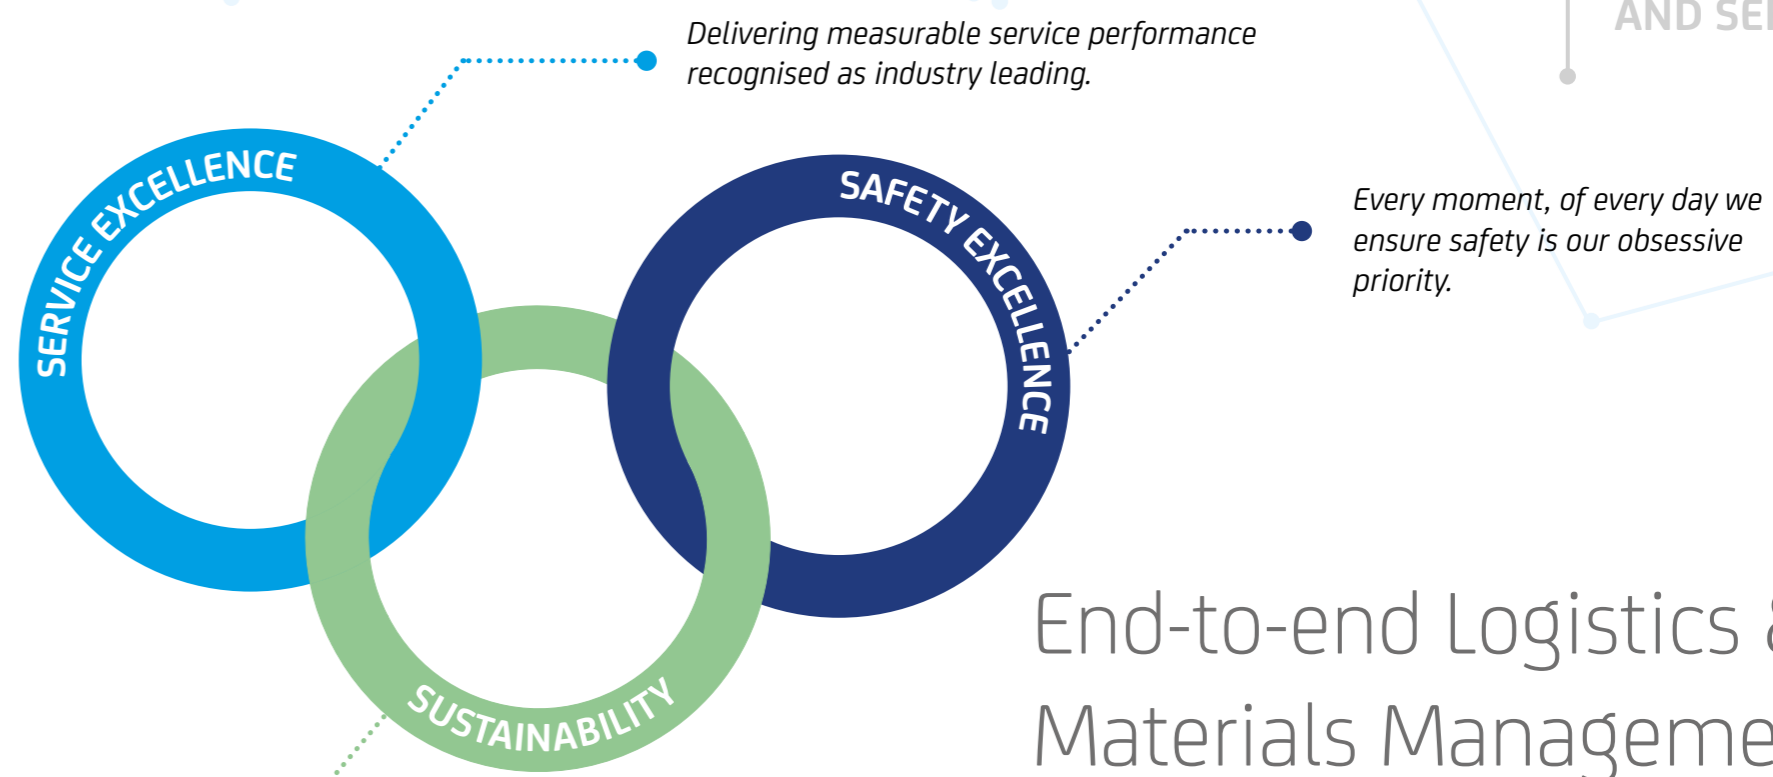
AND SE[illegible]

Delivering measurable service performance recognised as industry leading.

SERVICE EXCELLENCE

SAFETY EXCELLENCE

Every moment, of every day we ensure safety is our obsessive priority.

SUSTAINABILITY

End-to-end Logistics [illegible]

Materials Manageme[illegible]